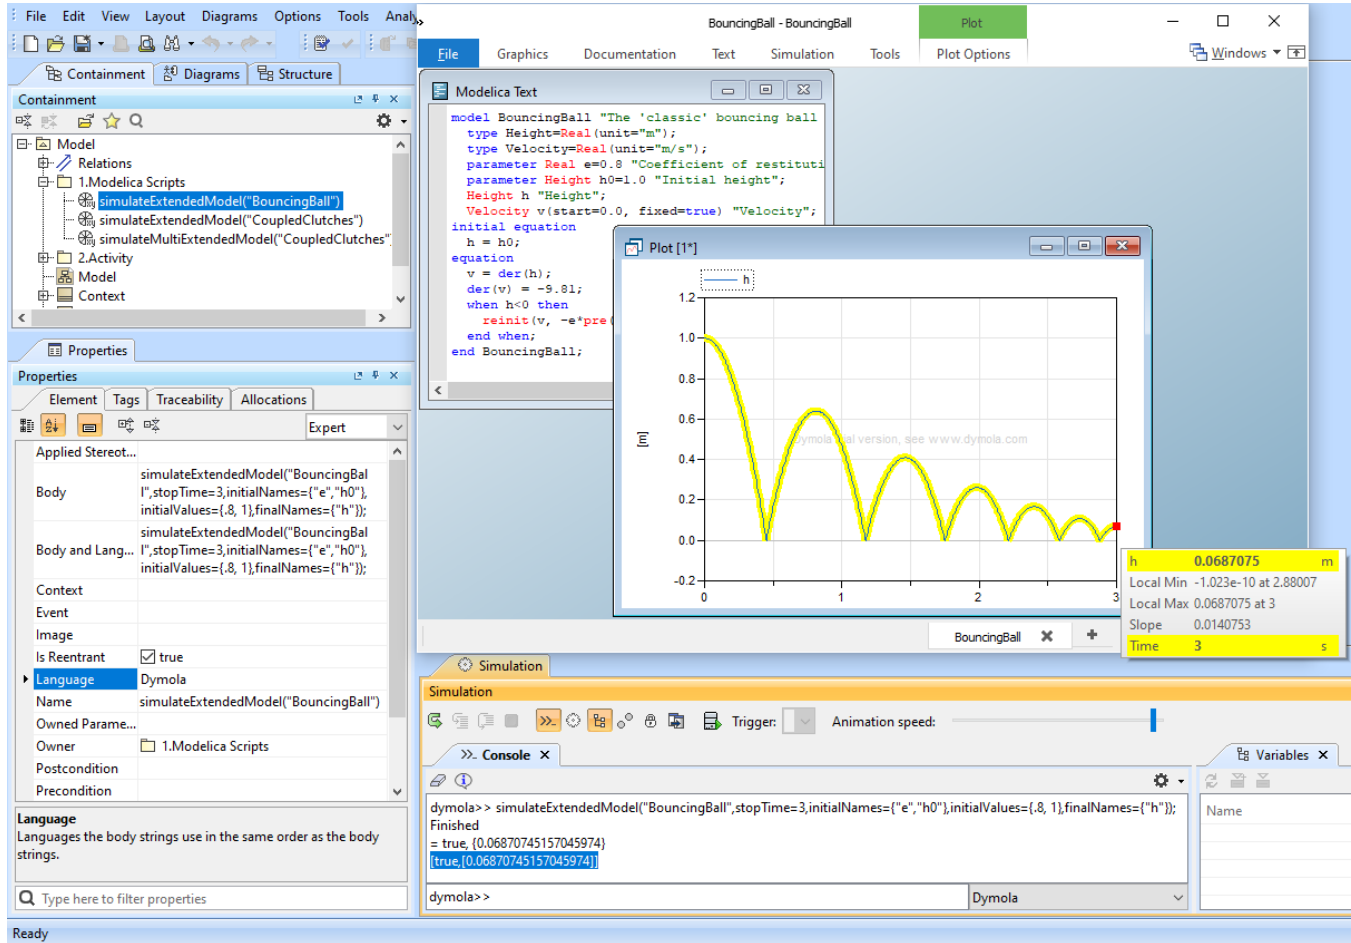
File Edit View Layout Diagrams Options Tools Analy

Containment Diagrams Structure

Containment

Model
Relations
1.Modelica Scripts
simulateExtendedModel("BouncingBall")
simulateExtendedModel("CoupledClutches")
simulateMultiExtendedModel("CoupledClutches"
2.Activity
Model
Context

Properties

Properties

Element Tags Traceability Allocations

Expert

| | |
|---|---|
| Applied Stereot... | |
| Body | simulateExtendedModel("BouncingBall",stopTime=3,initialNames={"e","h0"}, initialValues={.8, 1},finalNames={"h"}); |
| Body and Lang... | simulateExtendedModel("BouncingBall",stopTime=3,initialNames={"e","h0"}, initialValues={.8, 1},finalNames={"h"}); |
| Context | |
| Event | |
| Image | |
| Is Reentrant | true |
| Language | Dymola |
| Name | simulateExtendedModel("BouncingBall") |
| Owned Parame... | |
| Owner | 1.Modelica Scripts |
| Postcondition | |
| Precondition | |

Language
Languages the body strings use in the same order as the body strings.

Type here to filter properties

Ready

BouncingBall - BouncingBall

Plot

File Graphics Documentation Text Simulation Tools Plot Options Windows

Modelica Text

model BouncingBall "The 'classic' bouncing ball
type Height=Real(unit="m");
type Velocity=Real(unit="m/s");
parameter Real e=0.8 "Coefficient of restituti
parameter Height h0=1.0 "Initial height";
Height h "Height";
Velocity v(start=0.0, fixed=true) "Velocity";
initial equation
h = h0;
equation
v = der(h);
der(v) = -9.81;
when h<0 then
reinit(v, -e*pre(
end when;
end BouncingBall;

Plot [1*]

h

1.2
1.0
0.8
0.6
0.4
0.2
0.0
-0.2
[m]
0 1 2 3

Dymola trial version, see www.dymola.com

| | | |
|---|---|---|
| h | 0.0687075 | m |
| Local Min | -1.023e-10 at 2.88007 | |
| Local Max | 0.0687075 at 3 | |
| Slope | 0.0140753 | |
| Time | 3 | s |

BouncingBall

Simulation

Simulation

Trigger: Animation speed:

Console

Variables

Name

dymola>> simulateExtendedModel("BouncingBall",stopTime=3,initialNames={"e","h0"},initialValues={.8, 1},finalNames={"h"});
Finished
= true, {0.06870745157045974}
[true,[0.06870745157045974]]

dymola>>

Dymola